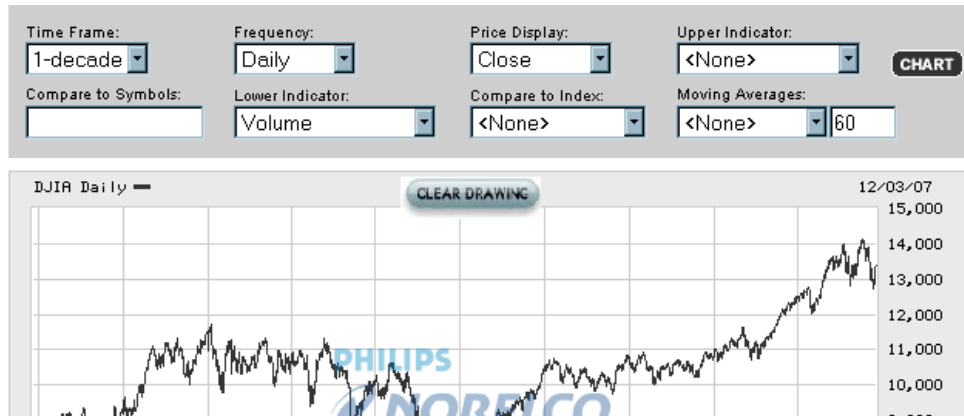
Time Frame:
1-decade

Frequency:
Daily

Price Display:
Close

Upper Indicator:
<None>

CHART

Compare to Symbols:

Lower Indicator:
Volume

Compare to Index:
<None>

Moving Averages:
<None>
60

DJIA Daily

CLEAR DRAWING

12/03/07

15,000
14,000
13,000
12,000
11,000
10,000

PHILIPS
NORELCO